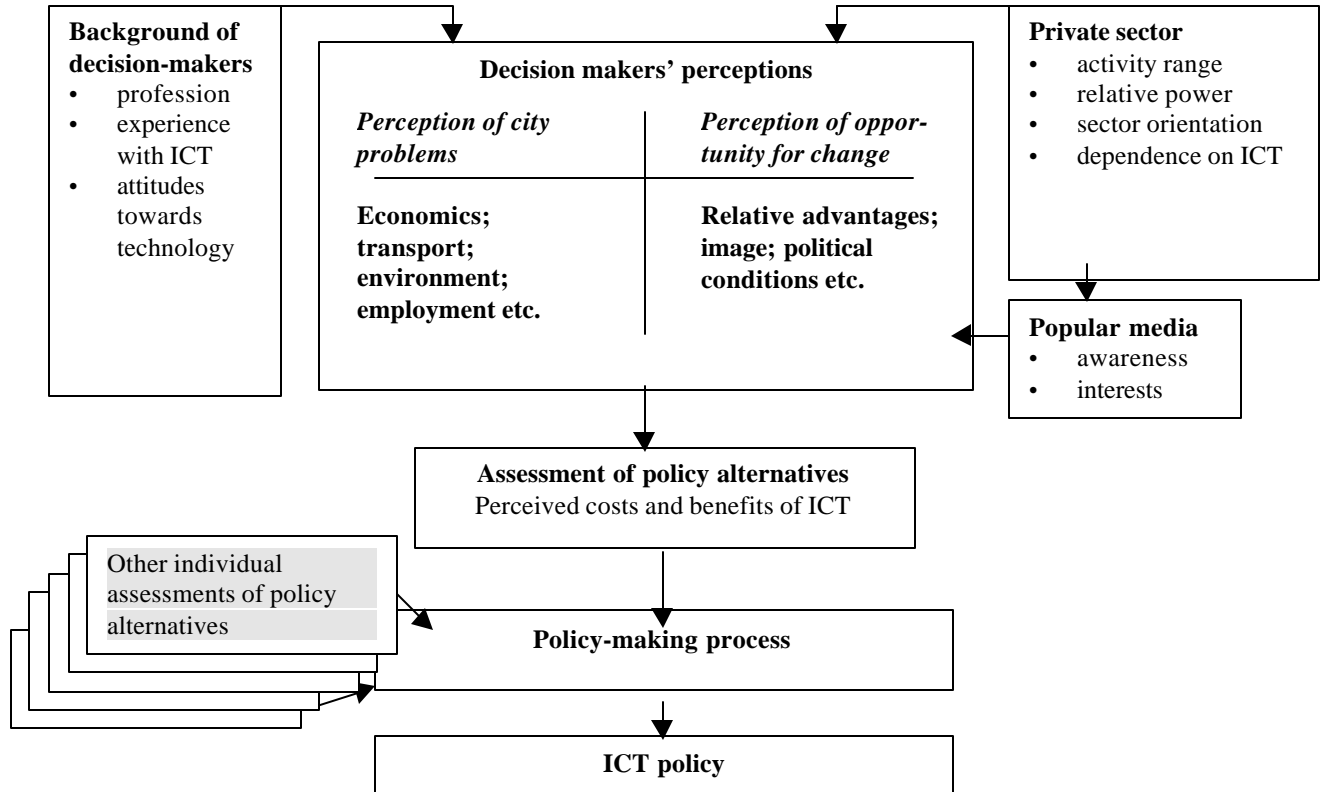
Background of decision-makers
• profession
• experience with ICT
• attitudes towards technology

Decision makers' perceptions

Perception of city problems

Perception of opportunity for change

Economics; transport; environment; employment etc.

Relative advantages; image; political conditions etc.

Private sector
• activity range
• relative power
• sector orientation
• dependence on ICT

Popular media
• awareness
• interests

Assessment of policy alternatives
Perceived costs and benefits of ICT

Other individual assessments of policy alternatives

Policy-making process

ICT policy